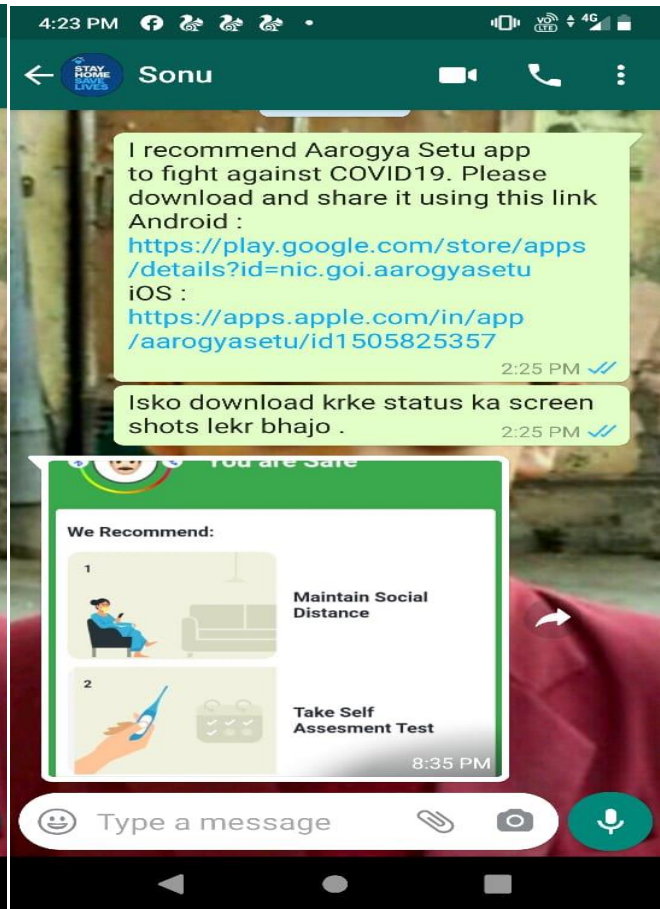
4:23 PM

4G

STAY HOME SAVE LIVES

Sonu

I recommend Aarogya Setu app to fight against COVID19. Please download and share it using this link Android : https://play.google.com/store/apps/details?id=nic.goi.aarogyasetu iOS : https://apps.apple.com/in/app/aarogyasetu/id1505825357

2:25 PM

Isko download krke status ka screen shots lekr bhajo .

2:25 PM

You are Safe

We Recommend:

1

Maintain Social Distance

2

Take Self Assesment Test

8:35 PM

Type a message